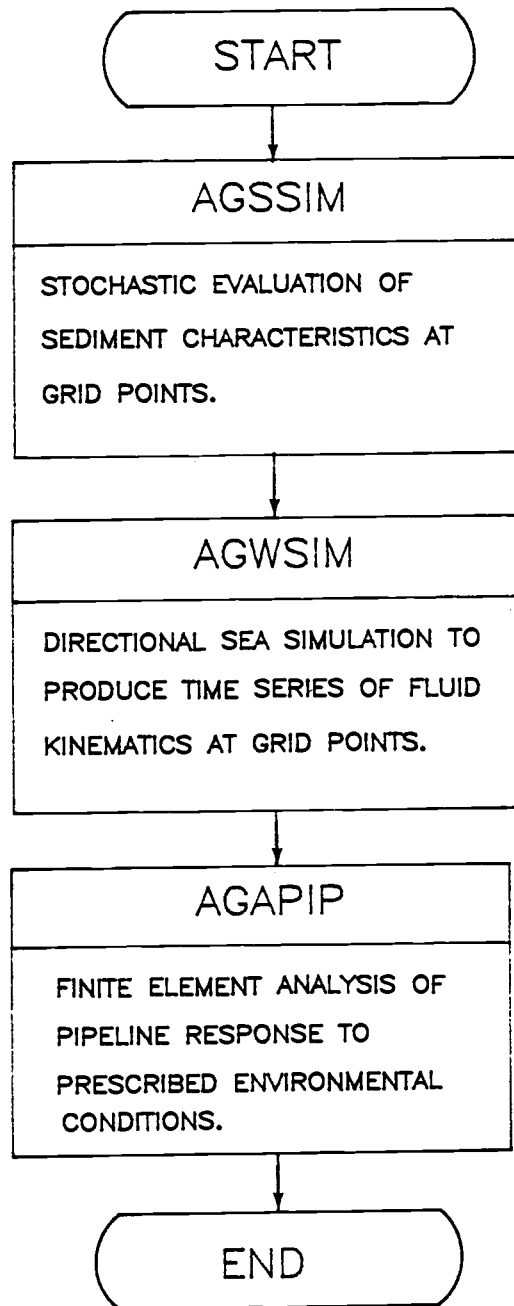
START

AGSSIM

STOCHASTIC EVALUATION OF SEDIMENT CHARACTERISTICS AT GRID POINTS.

AGWSIM

DIRECTIONAL SEA SIMULATION TO PRODUCE TIME SERIES OF FLUID KINEMATICS AT GRID POINTS.

AGAPIP

FINITE ELEMENT ANALYSIS OF PIPELINE RESPONSE TO PRESCRIBED ENVIRONMENTAL CONDITIONS.

END